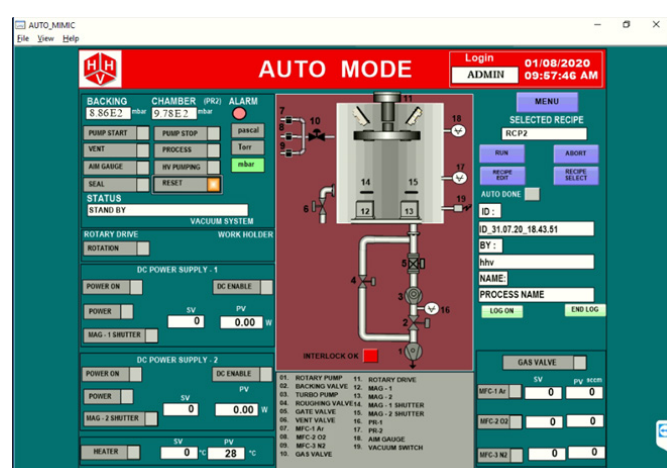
AUTO_MIMIC
File View Help

HHV
AUTO MODE
Login
ADMIN
01/08/2020
09:57:46 AM

BACKING
8.86E2 mbar
CHAMBER (PR2)
9.78E2 mbar
ALARM

PUMP START
PUMP STOP
pascal
VENT
PROCESS
Torr
AIM GAUGE
HV PUMPING
mbar
SEAL
RESET

STATUS
STAND BY
VACUUM SYSTEM

ROTARY DRIVE
WORK HOLDER
ROTATION

DC POWER SUPPLY - 1
POWER ON
DC ENABLE
SV
PV
POWER
0
0.00 W
MAG - 1 SHUTTER

DC POWER SUPPLY - 2
POWER ON
DC ENABLE
SV
PV
POWER
0
0.00 W
MAG - 2 SHUTTER

SV
PV
HEATER
0 °C
28 °C

7 8 9 10 11 18 17 14 15 12 13 6 19 4 5 3 16 2 1

INTERLOCK OK

01. ROTARY PUMP
02. BACKING VALVE
03. TURBO PUMP
04. ROUGHING VALVE
05. GATE VALVE
06. VENT VALVE
07. MFC-1 Ar
08. MFC-2 O2
09. MFC-3 N2
10. GAS VALVE
11. ROTARY DRIVE
12. MAG - 1
13. MAG - 2
14. MAG - 1 SHUTTER
15. MAG - 2 SHUTTER
16. PR-1
17. PR-2
18. AIM GAUGE
19. VACUUM SWITCH

MENU
SELECTED RECIPE
RCP2
RUN
ABORT
RECIPE EDIT
RECIPE SELECT
AUTO DONE
ID :
ID_31.07.20_18.43.51
BY :
hhv
NAME:
PROCESS NAME
LOG ON
END LOG

GAS VALVE
SV
PV sccm
MFC-1 Ar
0
0
MFC-2 O2
0
0
MFC-3 N2
0
0